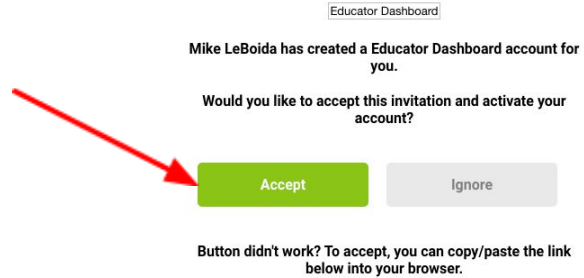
Educator Dashboard

Mike LeBoida has created a Educator Dashboard account for you.

Would you like to accept this invitation and activate your account?

Accept

Ignore

Button didn't work? To accept, you can copy/paste the link below into your browser.